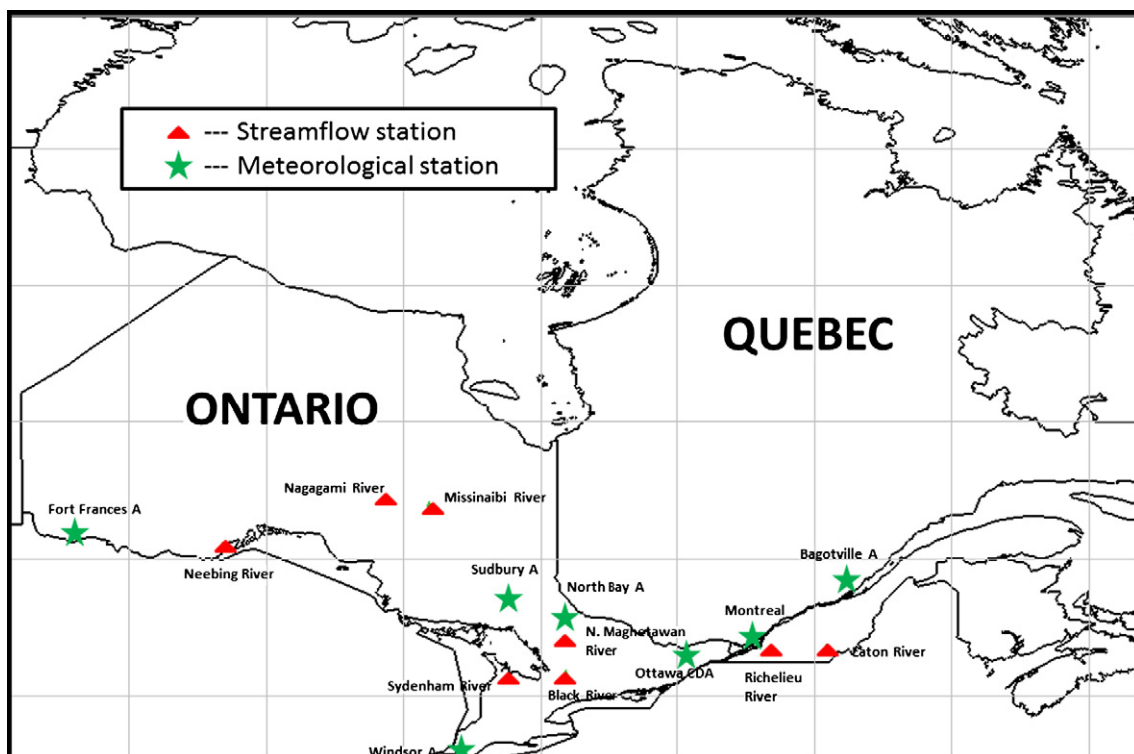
--- Streamflow station
--- Meteorological station

QUEBEC

ONTARIO

Nagagami River
Missinaibi River
Fort Frances A
Neebing River
Sudbury A
North Bay A
Bagotville A
Montreal
N. Maghetawan River
Ottawa CDA
Richelieu River
Eaton River
Sydenham River
Black River
Windsor A